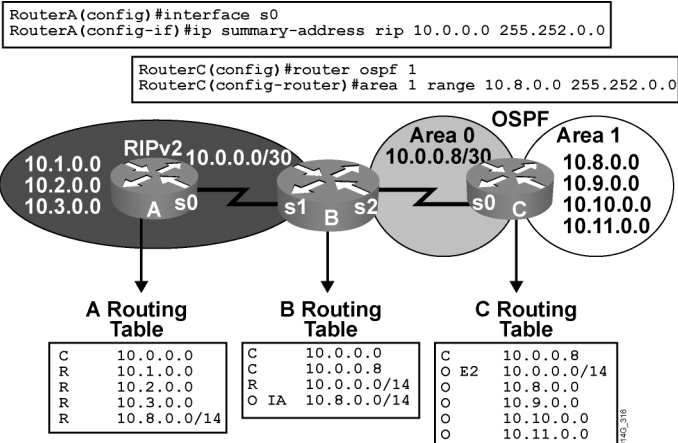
RouterA(config)#interface s0
RouterA(config-if)#ip summary-address rip 10.0.0.0 255.252.0.0

RouterC(config)#router ospf 1
RouterC(config-router)#area 1 range 10.8.0.0 255.252.0.0

RIPv2

10.1.0.0
10.2.0.0
10.3.0.0

A

s0

10.0.0.0/30

s1

B

s2

Area 0
10.0.0.8/30

OSPF

s0

C

Area 1
10.8.0.0
10.9.0.0
10.10.0.0
10.11.0.0

A Routing Table

| | |
|---|---|
| C | 10.0.0.0 |
| R | 10.1.0.0 |
| R | 10.2.0.0 |
| R | 10.3.0.0 |
| R | 10.8.0.0/14 |

B Routing Table

| | |
|---|---|
| C | 10.0.0.0 |
| C | 10.0.0.8 |
| R | 10.0.0.0/14 |
| O IA | 10.8.0.0/14 |

C Routing Table

| | |
|---|---|
| C | 10.0.0.8 |
| O E2 | 10.0.0.0/14 |
| O | 10.8.0.0 |
| O | 10.9.0.0 |
| O | 10.10.0.0 |
| O | 10.11.0.0 |

14G_316